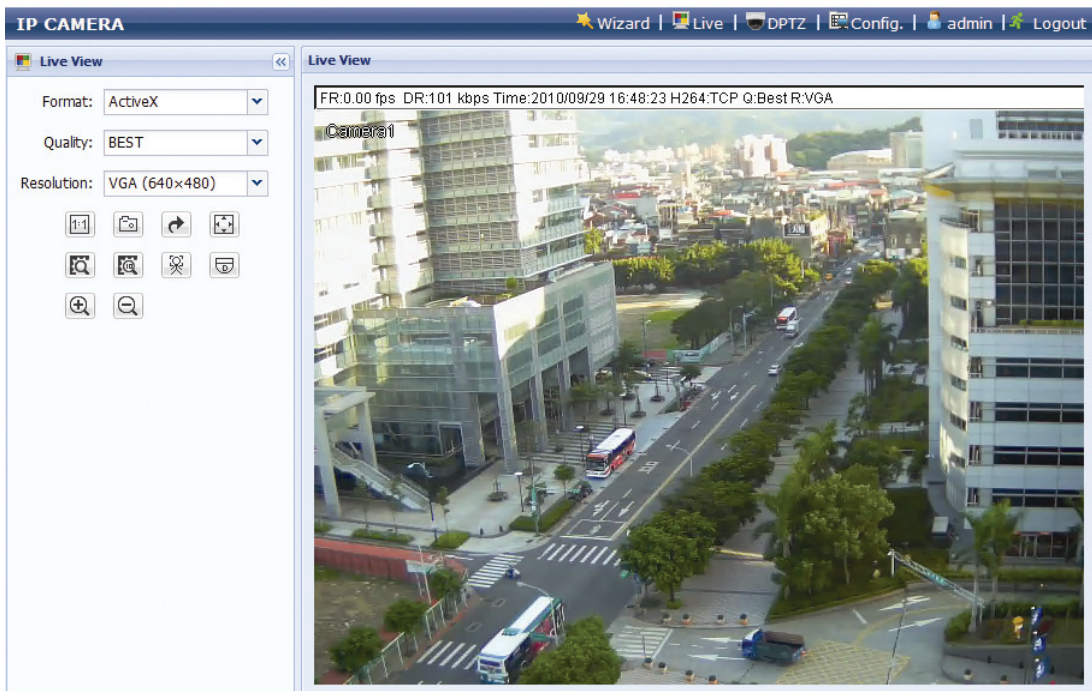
IP CAMERA

Wizard | Live | DPTZ | Config. | admin | Logout

Live View

Format: ActiveX

Quality: BEST

Resolution: VGA (640×480)

1:1

Live View

FR:0.00 fps DR:101 kbps Time:2010/09/29 16:48:23 H264:TCP Q:Best R:VGA

Camera1